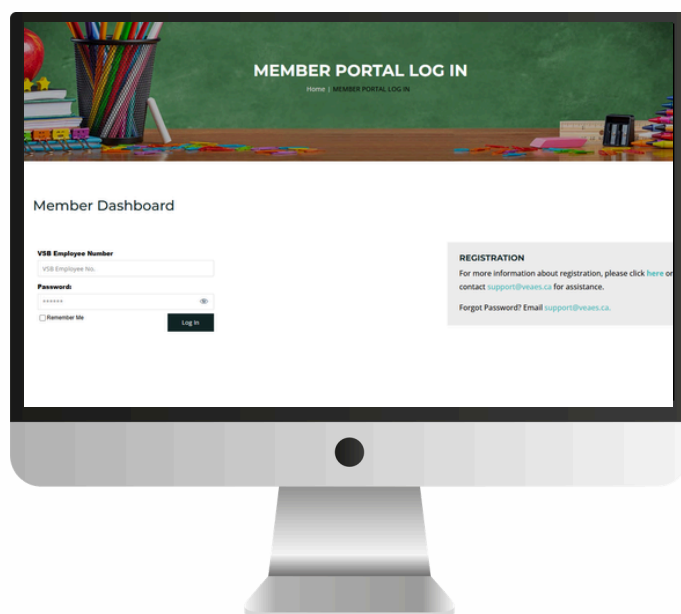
MEMBER PORTAL LOG IN

Home | MEMBER PORTAL LOG IN

Member Dashboard

VSB Employee Number

VSB Employee No.

Password:

••••••

Remember Me

Log In

REGISTRATION

For more information about registration, please click here or contact support@veaes.ca for assistance.

Forgot Password? Email support@veaes.ca.